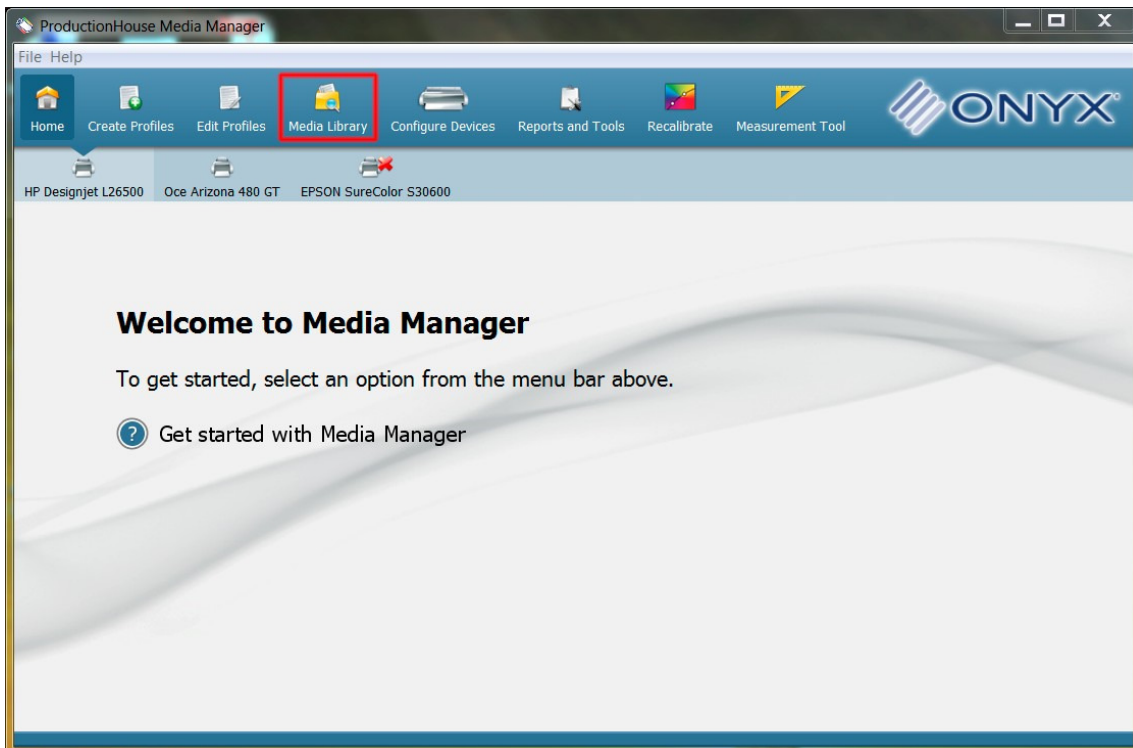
ProductionHouse Media Manager

File Help

Home Create Profiles Edit Profiles Media Library Configure Devices Reports and Tools Recalibrate Measurement Tool

ONYX

HP Designjet L26500 Oce Arizona 480 GT EPSON SureColor S30600

Welcome to Media Manager

To get started, select an option from the menu bar above.

Get started with Media Manager